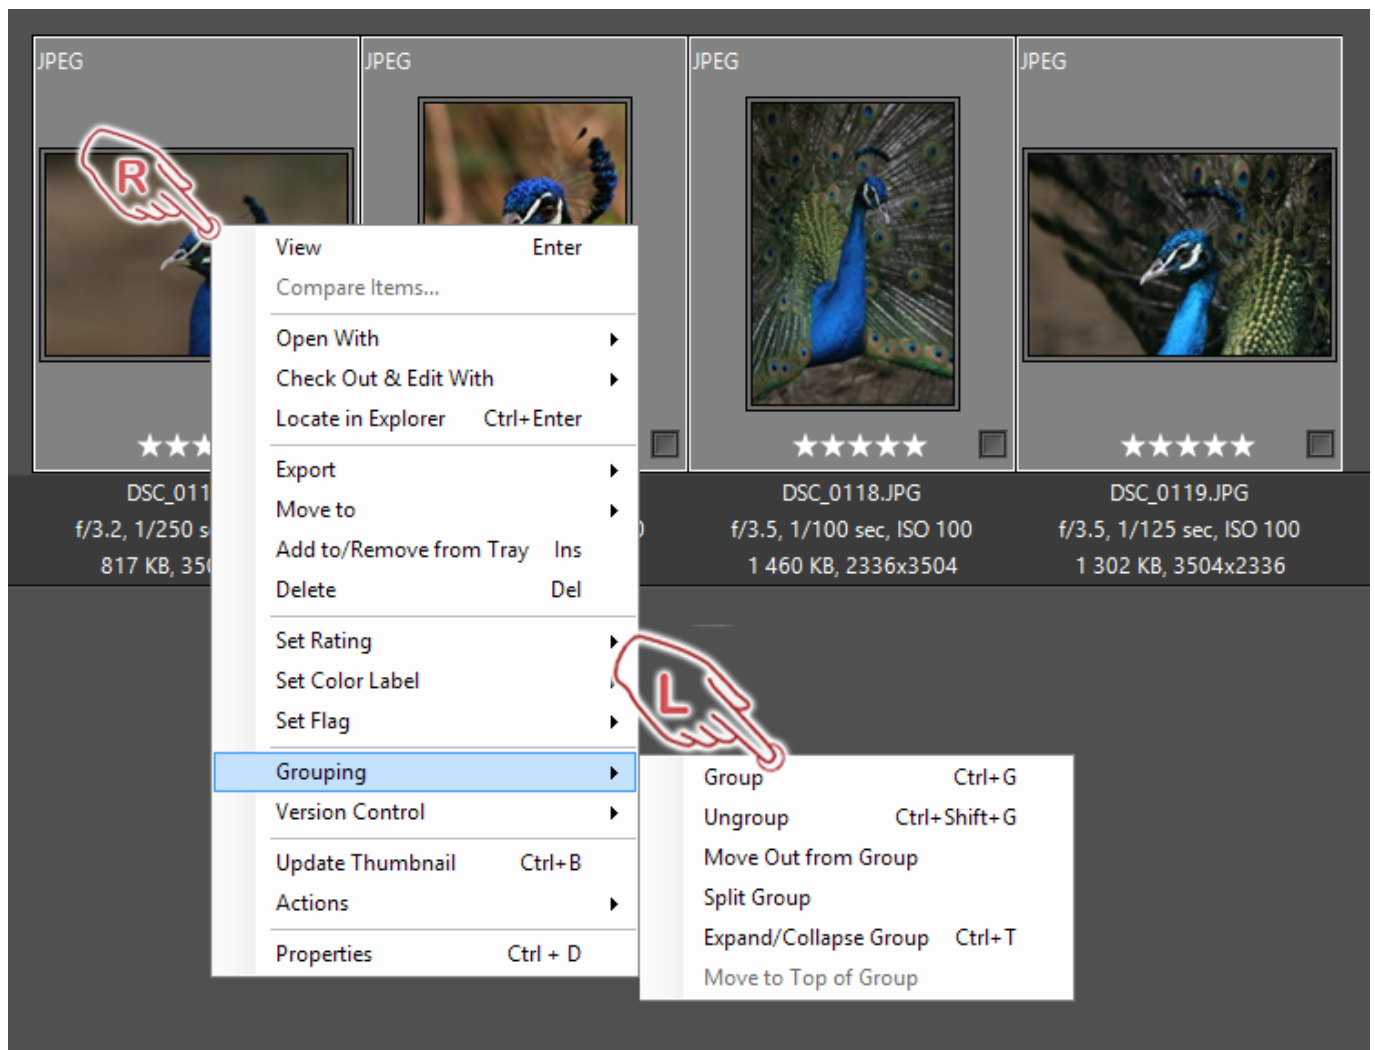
JPEG
JPEG
JPEG
JPEG

R

DSC_011
f/3.2, 1/250 s
817 KB, 35

DSC_0118.JPG
f/3.5, 1/100 sec, ISO 100
1 460 KB, 2336x3504

DSC_0119.JPG
f/3.5, 1/125 sec, ISO 100
1 302 KB, 3504x2336

View Enter
Compare Items...
Open With
Check Out & Edit With
Locate in Explorer Ctrl+Enter
Export
Move to
Add to/Remove from Tray Ins
Delete Del
Set Rating
Set Color Label
Set Flag
Grouping
Version Control
Update Thumbnail Ctrl+B
Actions
Properties Ctrl + D

L

Group Ctrl+G
Ungroup Ctrl+Shift+G
Move Out from Group
Split Group
Expand/Collapse Group Ctrl+T
Move to Top of Group